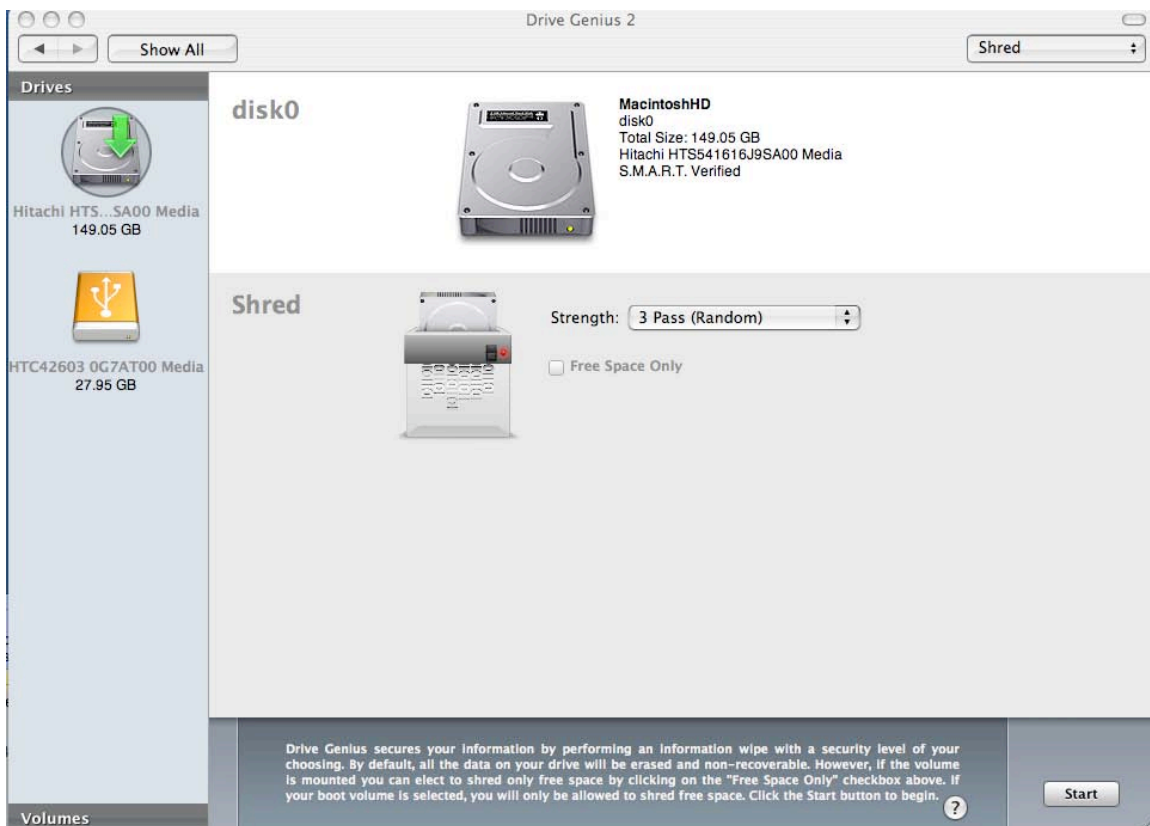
Drive Genius 2

Show All

Shred

Drives

Hitachi HTS...SA00 Media
149.05 GB

HTC42603 0G7AT00 Media
27.95 GB

Volumes

disk0

MacintoshHD
disk0
Total Size: 149.05 GB
Hitachi HTS541616J9SA00 Media
S.M.A.R.T. Verified

Shred

Strength: 3 Pass (Random)

Free Space Only

Drive Genius secures your information by performing an information wipe with a security level of your choosing. By default, all the data on your drive will be erased and non-recoverable. However, if the volume is mounted you can elect to shred only free space by clicking on the "Free Space Only" checkbox above. If your boot volume is selected, you will only be allowed to shred free space. Click the Start button to begin.

?

Start